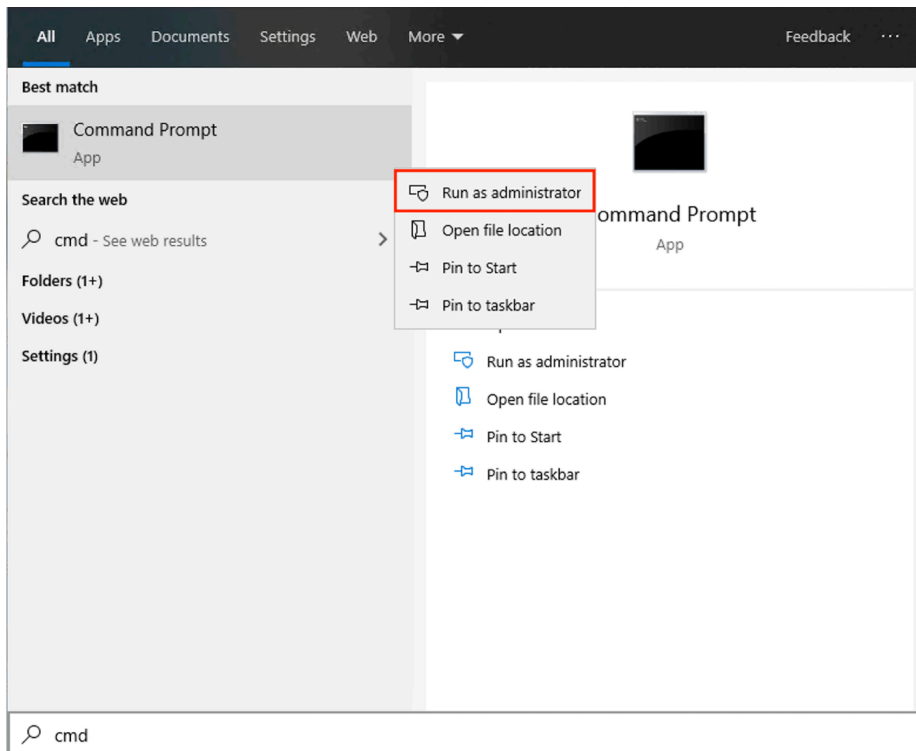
All Apps Documents Settings Web More Feedback ···

Best match

Command Prompt
App

Search the web

cmd - See web results

Folders (1+)

Videos (1+)

Settings (1)

Run as administrator
Open file location
Pin to Start
Pin to taskbar

ommand Prompt
App

Run as administrator
Open file location
Pin to Start
Pin to taskbar

cmd